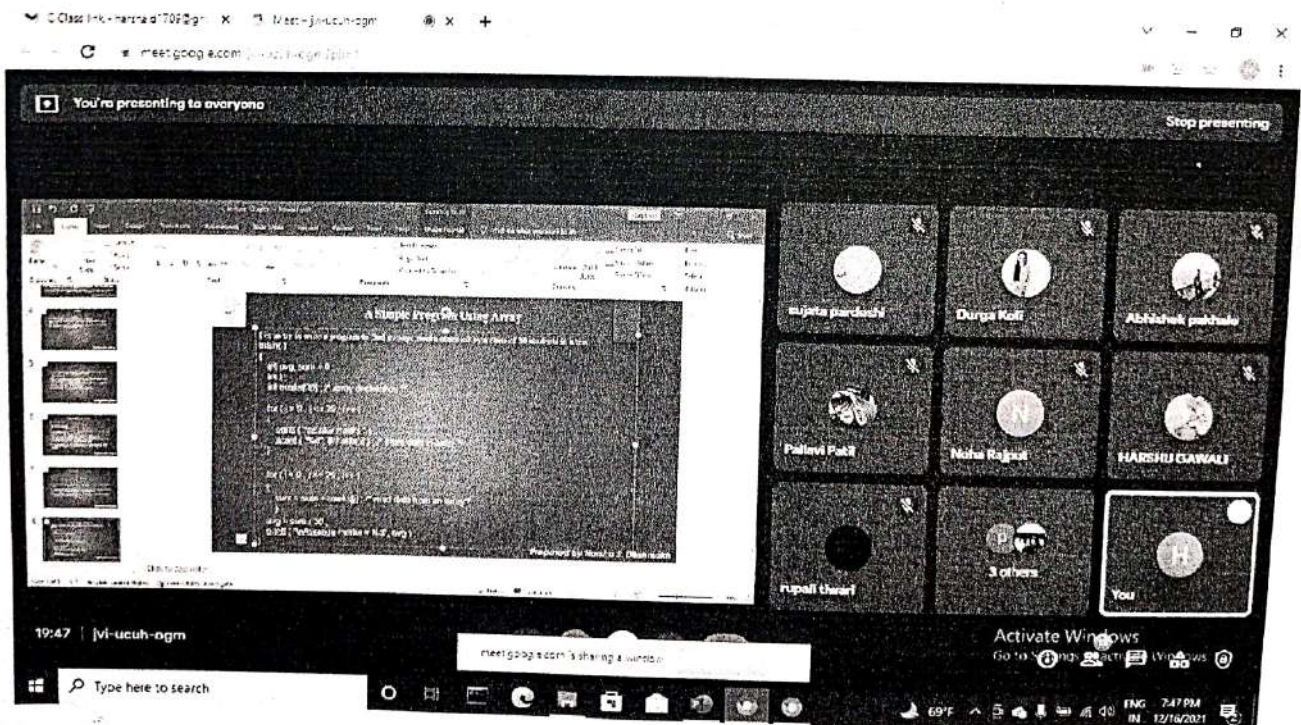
Class link - harsha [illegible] × Meet - jvi-ucuh-ogm × +

meet.google.com/jvi-ucuh-ogm

You're presenting to everyone

Stop presenting

A Simple Program Using Array

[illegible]

int avg, sum = 0 ;
int i ;
int marks[30] ; /* array declaration */

for ( i = 0 ; i <= 29 ; i++ )
{
printf ( "\nEnter marks " ) ;
scanf ( "%d", &marks[i] ) ; /* store data in array */
}

for ( i = 0 ; i <= 29 ; i++ )
sum = sum + marks[i] ; /* read data from an array*/

avg = sum / 30 ;
printf ( "\nAverage marks = %d", avg ) ;

Prepared by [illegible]

sujata pardeshi

Durga Kolt

Abhishek pakhale

Pallavi Patil

Neha Rajput

HARSHU GAWALI

rupali tiwari

3 others

You

19:47 | jvi-ucuh-ogm

meet.google.com is sharing a window.

Activate Windows
Go to Settings to activate Windows.

Type here to search

69°F ENG IN 7:47 PM 12/16/2021